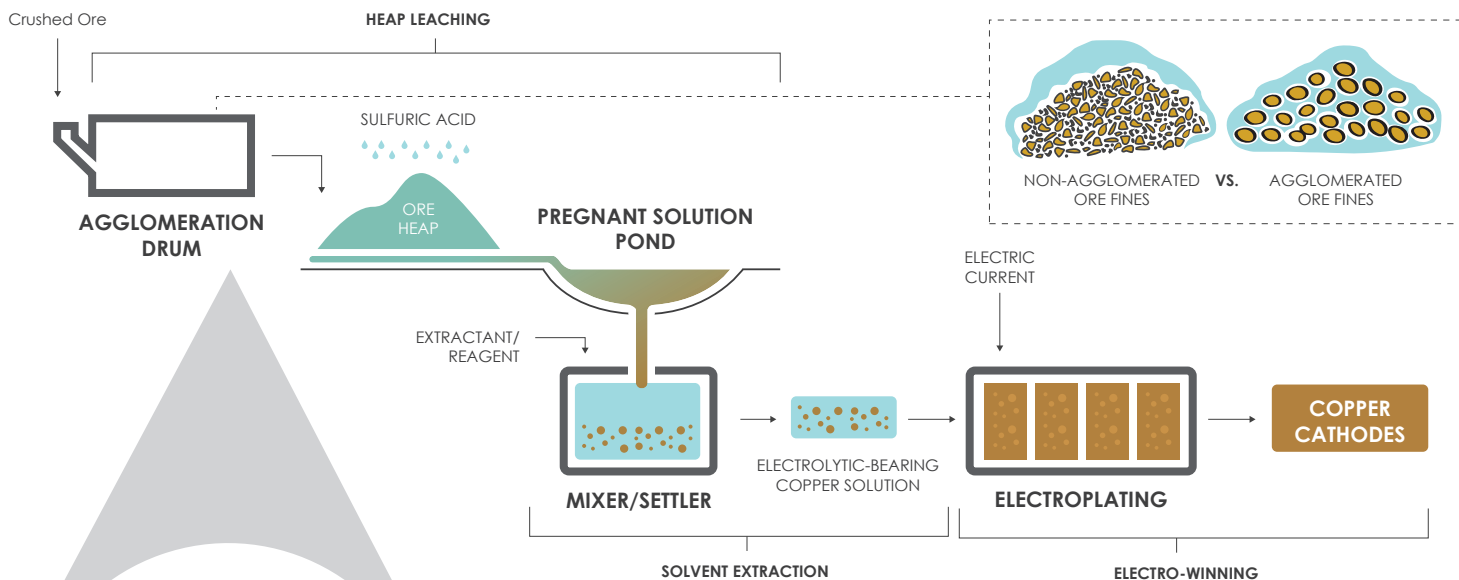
Crushed Ore

HEAP LEACHING

NON-AGGLOMERATED ORE FINES

VS.

AGGLOMERATED ORE FINES

SULFURIC ACID

ORE HEAP

AGGLOMERATION DRUM

PREGNANT SOLUTION POND

ELECTRIC CURRENT

EXTRACTANT/ REAGENT

ELECTROLYTIC-BEARING COPPER SOLUTION

COPPER CATHODES

MIXER/SETTLER

ELECTROPLATING

SOLVENT EXTRACTION

ELECTRO-WINNING